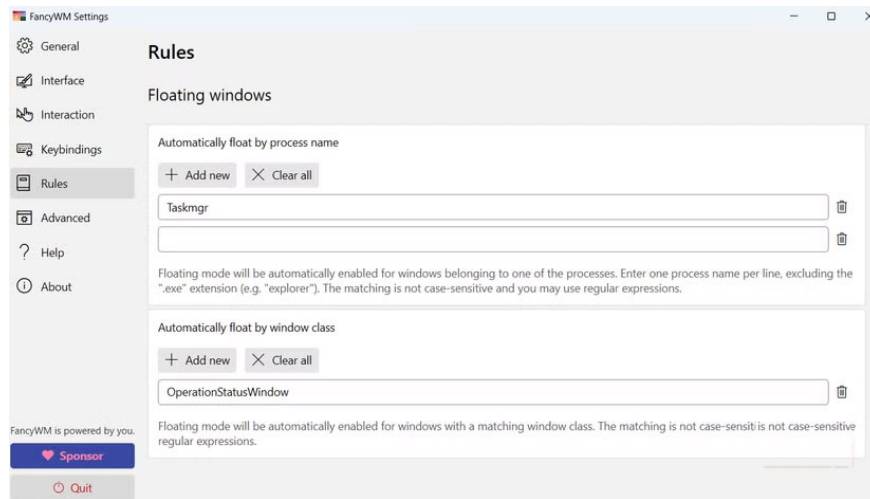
FancyWM Settings

General
Interface
Interaction
Keybindings
Rules
Advanced
Help
About

FancyWM is powered by you.
Sponsor
Quit

Rules

Floating windows

Automatically float by process name

+ Add new
Clear all

Taskmgr

Floating mode will be automatically enabled for windows belonging to one of the processes. Enter one process name per line, excluding the ".exe" extension (e.g. "explorer"). The matching is not case-sensitive and you may use regular expressions.

Automatically float by window class

+ Add new
Clear all

OperationStatusWindow

Floating mode will be automatically enabled for windows with a matching window class. The matching is not case-sensiti is not case-sensitive regular expressions.